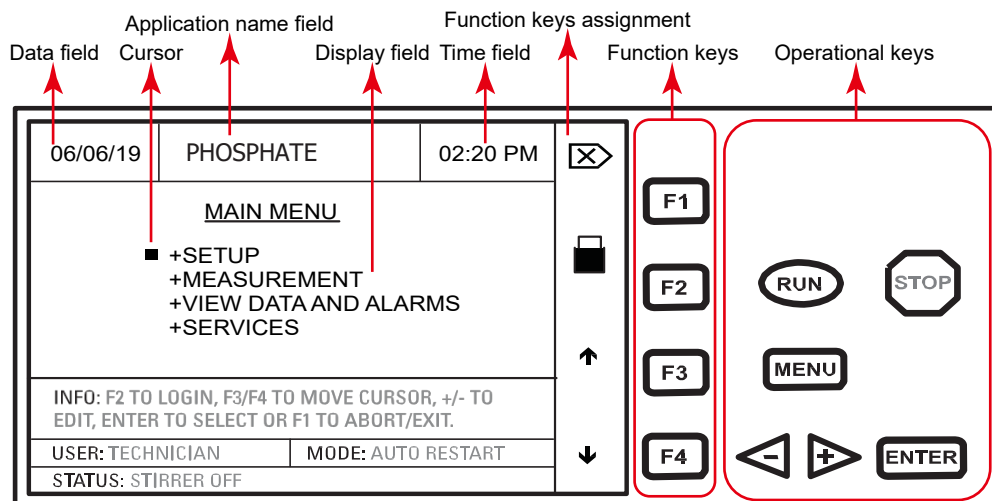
Application name field

Function keys assignment

Data field Cursor Display field Time field Function keys Operational keys

06/06/19 PHOSPHATE 02:20 PM

MAIN MENU

+SETUP
+MEASUREMENT
+VIEW DATA AND ALARMS
+SERVICES

INFO: F2 TO LOGIN, F3/F4 TO MOVE CURSOR, +/- TO EDIT, ENTER TO SELECT OR F1 TO ABORT/EXIT.

USER: TECHNICIAN MODE: AUTO RESTART

STATUS: STIRRER OFF

F1

F2

F3

F4

RUN

STOP

MENU

-

+

ENTER